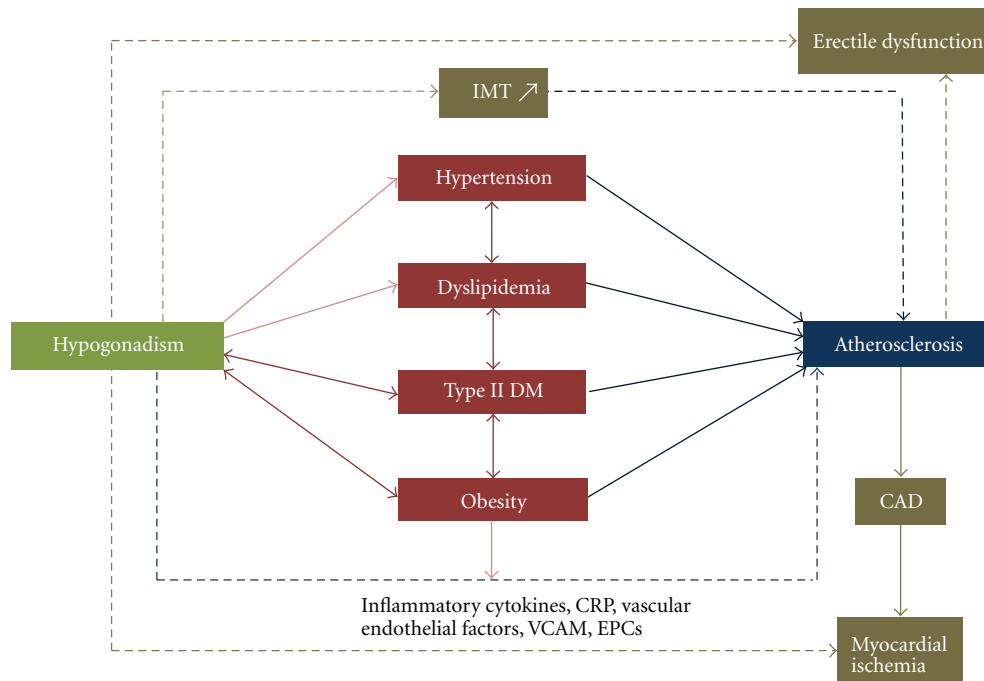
Erectile dysfunction

IMT ↗

Hypertension

Dyslipidemia

Hypogonadism

Atherosclerosis

Type II DM

Obesity

CAD

Inflammatory cytokines, CRP, vascular endothelial factors, VCAM, EPCs

Myocardial ischemia